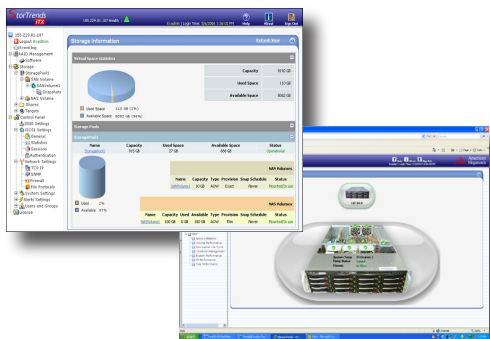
torTrends ITX

205.229.81.187 Healthy | English | Login Time: 2/6/2008 1:56:02 PM | Help | About | Sign Out

205.229.81.187
Support Realtime
Event log
RAID Management
Software
Storage
StoragePool1
SAN Volume
SANVolume1
Snapshots
NAS Volume
Shares
Targets
Control Panel
ISNS Settings
iSCSI Settings
General
Statistics
Sessions
Authentication
Network Settings
TCP IP
SNMP
Firewall
File Protocols
System Settings
Alerts Settings
Users and Groups
License

Storage Information
Refresh View

Virtual Space Statistics

| | |
|---|---|
| Capacity | 9092 GB |
| Used Space | 110 GB |
| Available Space | 8982 GB |

Used Space 110 GB (1%)
Available Space 8982 GB (99%)

Storage Pools
StoragePool

| Name | Capacity | Used Space | Available Space | Status |
|---|---|---|---|---|
| StoragePool1 | 965 GB | 27 GB | 938 GB | Operational |

SAN Volumes

| Name | Capacity | Used | Type | Provision | Snap Schedule | Status |
|---|---|---|---|---|---|---|
| SANVolume1 | 10GB | 4GB | Exact | Never | Mounted/In use |

NAS Volumes

| Name | Capacity | Used | Available | Type | Provision | Snap Schedule | Status |
|---|---|---|---|---|---|---|---|
| NASVolume1 | 10 GB | 0 GB | 10 GB | ROW | Thin | Never | Mounted/In use |

Used 2%
Available 97%

American Megatrends

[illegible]